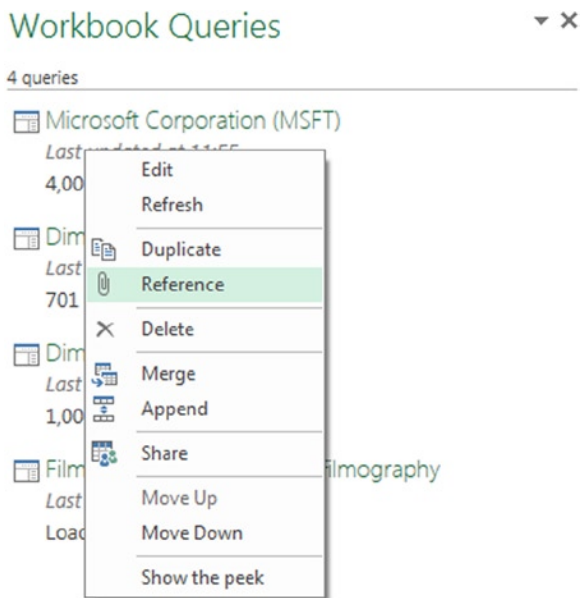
Workbook Queries

4 queries

Microsoft Corporation (MSFT)
Last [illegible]
4,00

Dim
Last
701

Dim
Last
1,00

Film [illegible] filmography
Last
Load

Edit
Refresh
Duplicate
Reference
Delete
Merge
Append
Share
Move Up
Move Down
Show the peek